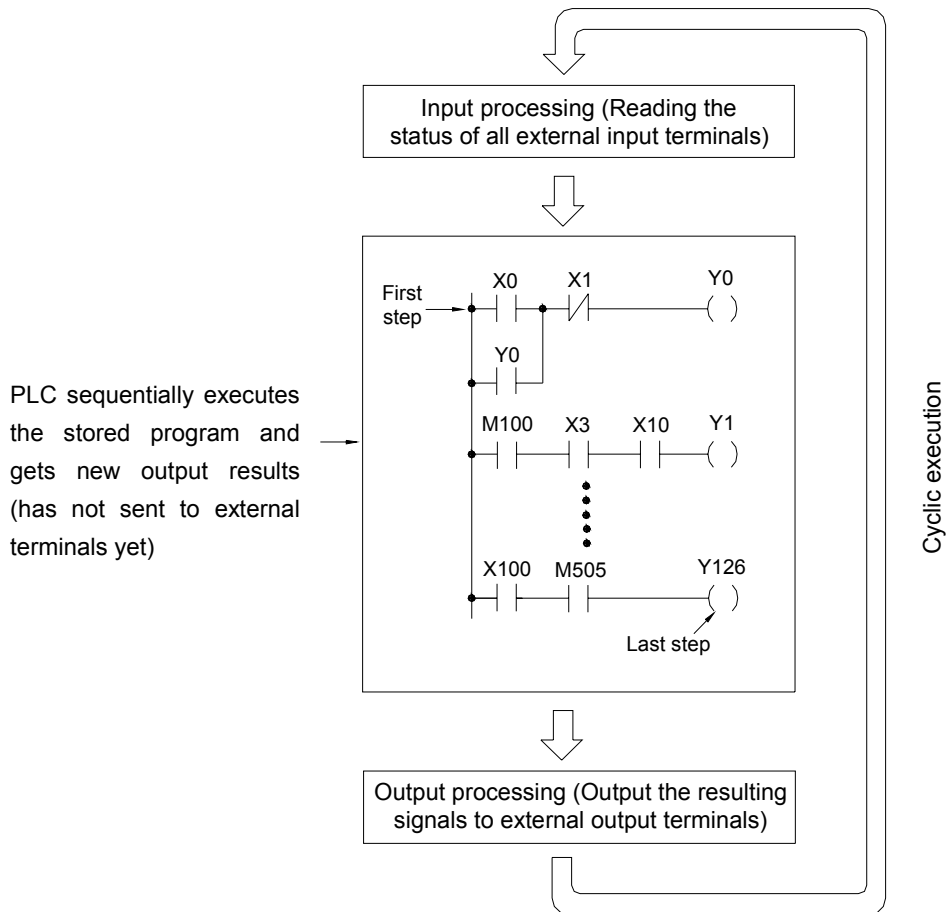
Input processing (Reading the status of all external input terminals)

PLC sequentially executes the stored program and gets new output results (has not sent to external terminals yet)

First step

X0

X1

Y0

Y0

M100

X3

X10

Y1

X100

M505

Y126

Last step

Output processing (Output the resulting signals to external output terminals)

Cyclic execution